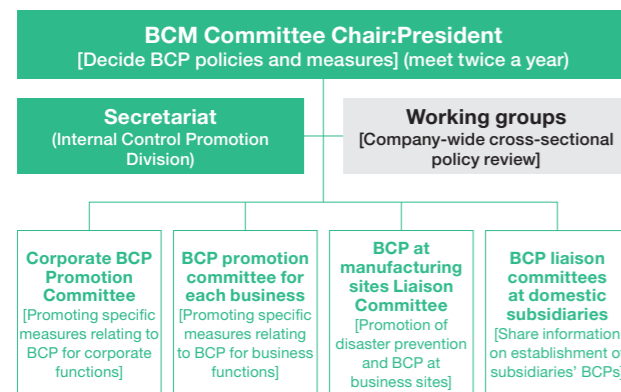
BCM Committee Chair:President
[Decide BCP policies and measures] (meet twice a year)

Secretariat
(Internal Control Promotion Division)

Working groups
[Company-wide cross-sectional policy review]

Corporate BCP Promotion Committee
[Promoting specific measures relating to BCP for corporate functions]

BCP promotion committee for each business
[Promoting specific measures relating to BCP for business functions]

BCP at manufacturing sites Liaison Committee
[Promotion of disaster prevention and BCP at business sites]

BCP liaison committees at domestic subsidiaries
[Share information on establishment of subsidiaries' BCPs]